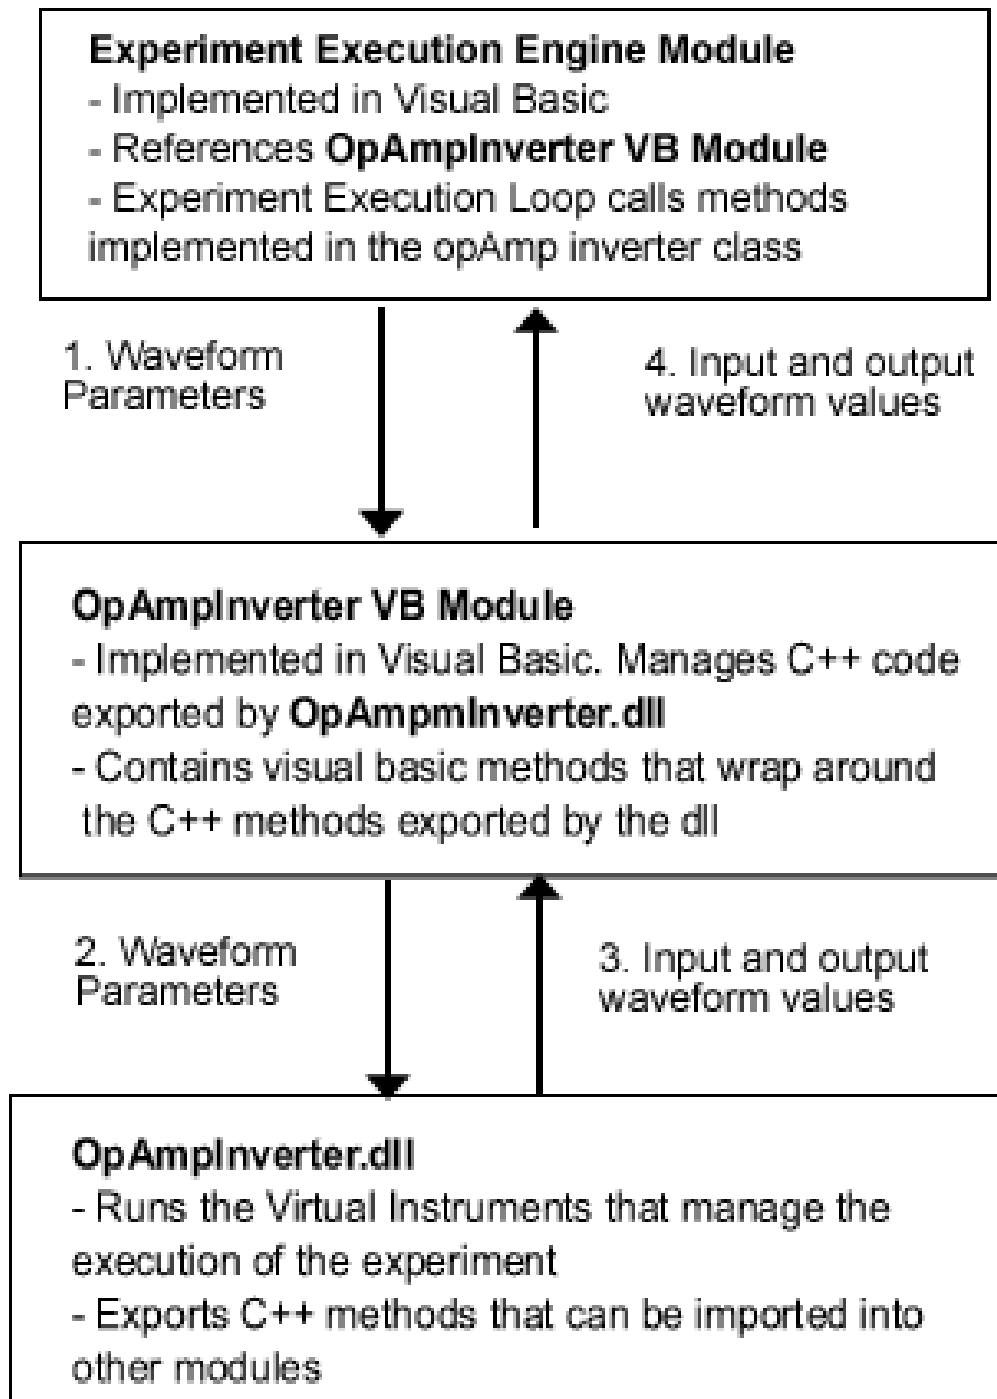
**Experiment Execution Engine Module**
- Implemented in Visual Basic
- References **OpAmpInverter VB Module**
- Experiment Execution Loop calls methods implemented in the opAmp inverter class

1. Waveform Parameters

4. Input and output waveform values

**OpAmpInverter VB Module**
- Implemented in Visual Basic. Manages C++ code exported by **OpAmpmInverter.dll**
- Contains visual basic methods that wrap around the C++ methods exported by the dll

2. Waveform Parameters

3. Input and output waveform values

**OpAmpInverter.dll**
- Runs the Virtual Instruments that manage the execution of the experiment
- Exports C++ methods that can be imported into other modules